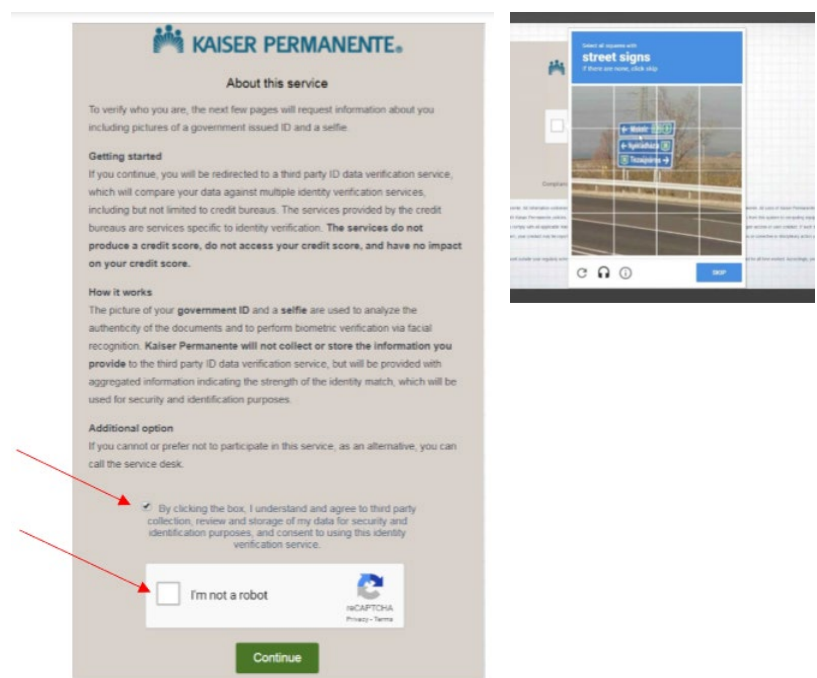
KAISER PERMANENTE.

About this service

To verify who you are, the next few pages will request information about you including pictures of a government issued ID and a selfie.

Getting started
If you continue, you will be redirected to a third party ID data verification service, which will compare your data against multiple identity verification services, including but not limited to credit bureaus. The services provided by the credit bureaus are services specific to identity verification. The services do not produce a credit score, do not access your credit score, and have no impact on your credit score.

How it works
The picture of your government ID and a selfie are used to analyze the authenticity of the documents and to perform biometric verification via facial recognition. Kaiser Permanente will not collect or store the information you provide to the third party ID data verification service, but will be provided with aggregated information indicating the strength of the identity match, which will be used for security and identification purposes.

Additional option
If you cannot or prefer not to participate in this service, as an alternative, you can call the service desk.

By clicking the box, I understand and agree to third party collection, review and storage of my data for security and identification purposes, and consent to using this identity verification service.

I'm not a robot

reCAPTCHA
Privacy - Terms

Continue

Select all squares with
street signs
If there are none, click skip

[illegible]

SKIP